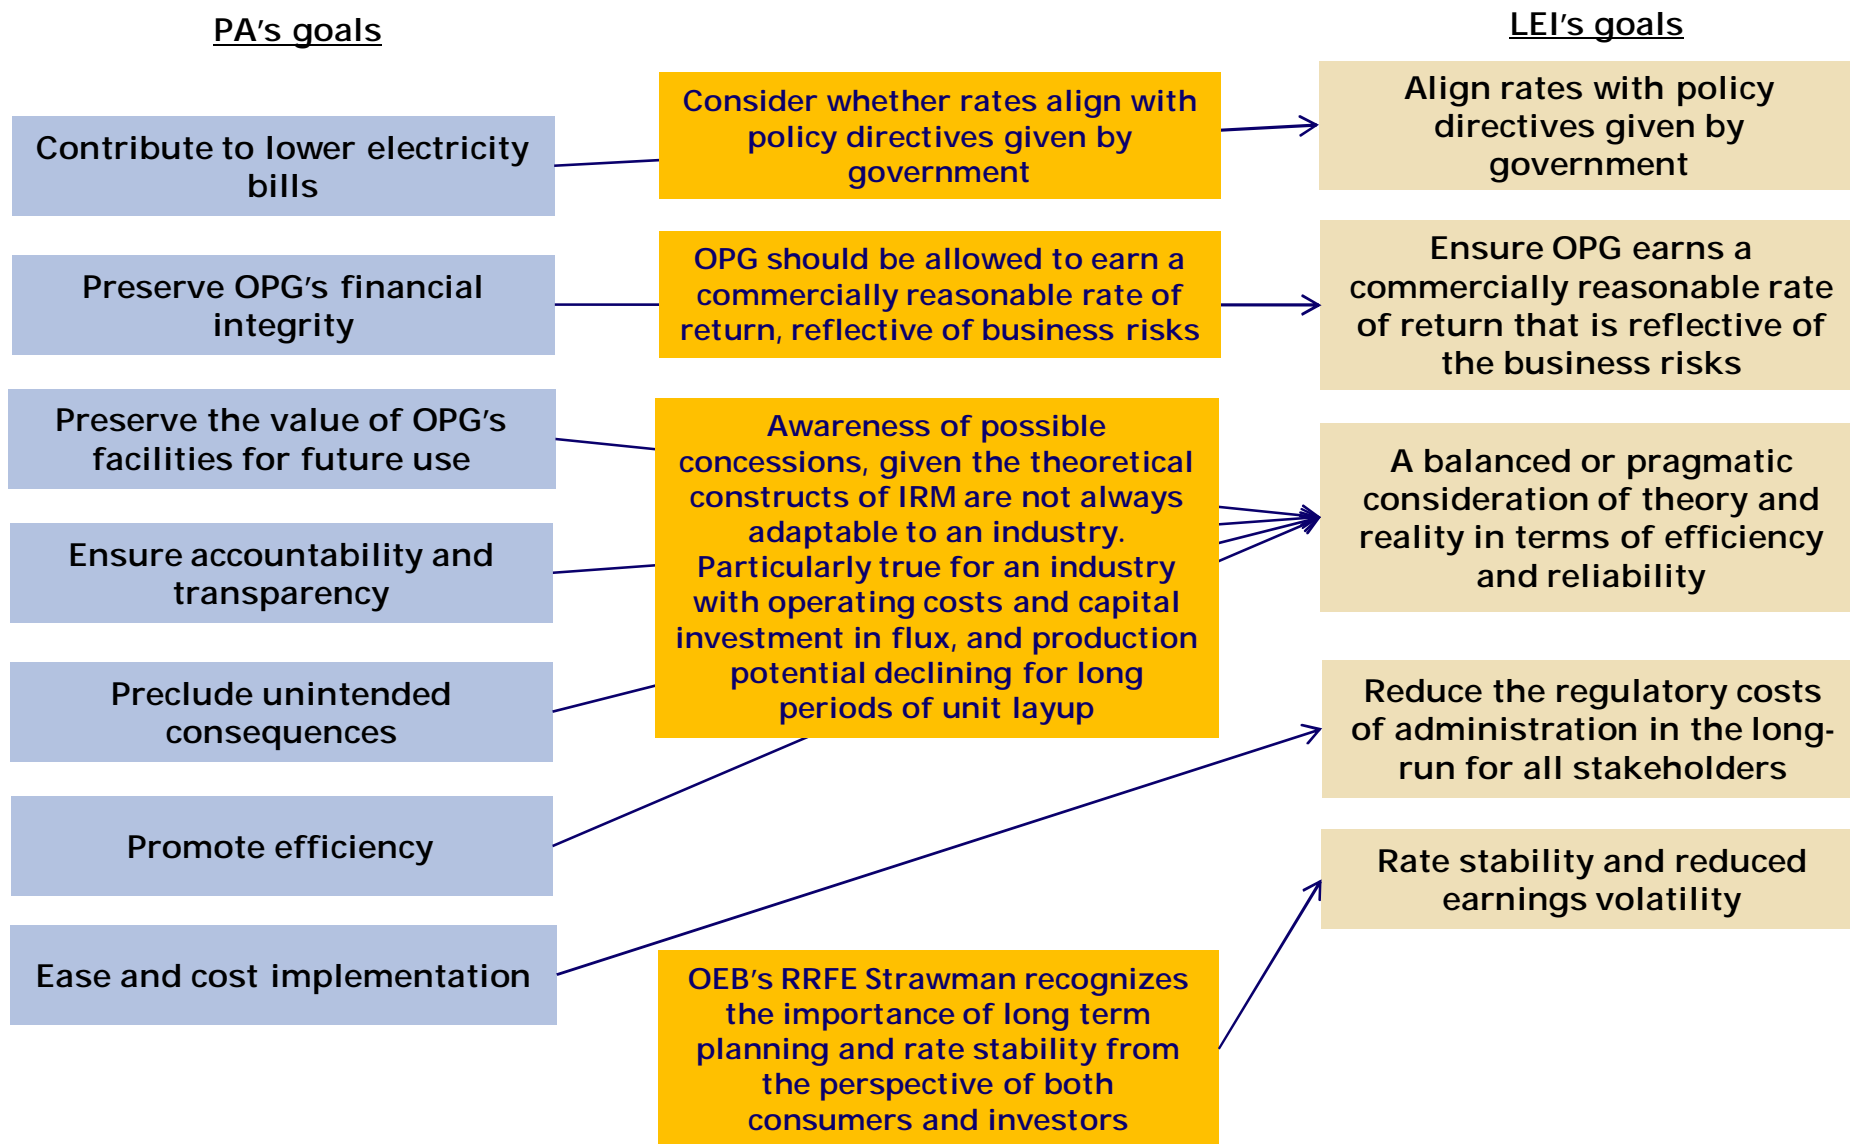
PA's goals

LEI's goals

Contribute to lower electricity bills

Consider whether rates align with policy directives given by government

Align rates with policy directives given by government

Preserve OPG's financial integrity

OPG should be allowed to earn a commercially reasonable rate of return, reflective of business risks

Ensure OPG earns a commercially reasonable rate of return that is reflective of the business risks

Preserve the value of OPG's facilities for future use

Awareness of possible concessions, given the theoretical constructs of IRM are not always adaptable to an industry. Particularly true for an industry with operating costs and capital investment in flux, and production potential declining for long periods of unit layup

A balanced or pragmatic consideration of theory and reality in terms of efficiency and reliability

Ensure accountability and transparency

Preclude unintended consequences

Reduce the regulatory costs of administration in the long-run for all stakeholders

Promote efficiency

Rate stability and reduced earnings volatility

Ease and cost implementation

OEB's RRFE Strawman recognizes the importance of long term planning and rate stability from the perspective of both consumers and investors